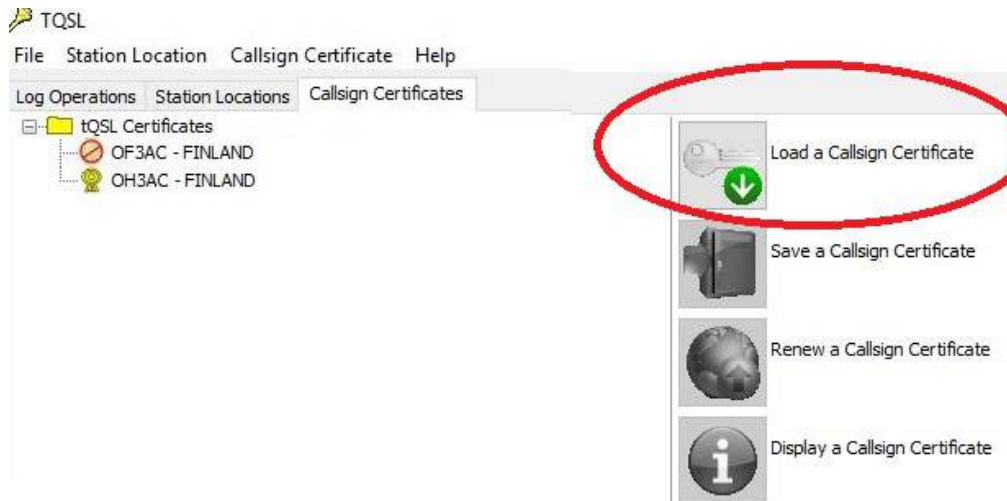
TQSL

File Station Location Callsign Certificate Help

Log Operations Station Locations Callsign Certificates

tQSL Certificates
OF3AC - FINLAND
OH3AC - FINLAND

Load a Callsign Certificate

Save a Callsign Certificate

Renew a Callsign Certificate

Display a Callsign Certificate